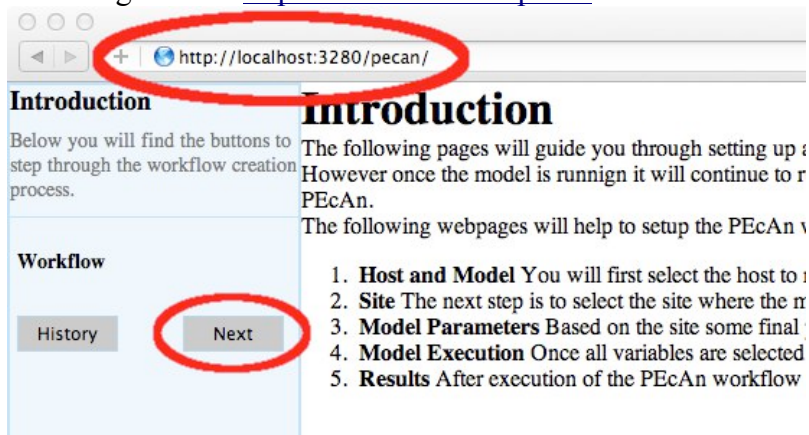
http://localhost:3280/pecan/

Introduction

Below you will find the buttons to step through the workflow creation process.

Workflow

History

Next

Introduction

The following pages will guide you through setting up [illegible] However once the model is runnign it will continue to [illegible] PEcAn.

The following webpages will help to setup the PEcAn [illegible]

1. **Host and Model** You will first select the host to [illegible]
2. **Site** The next step is to select the site where the m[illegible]
3. **Model Parameters** Based on the site some final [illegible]
4. **Model Execution** Once all variables are selected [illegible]
5. **Results** After execution of the PEcAn workflow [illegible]